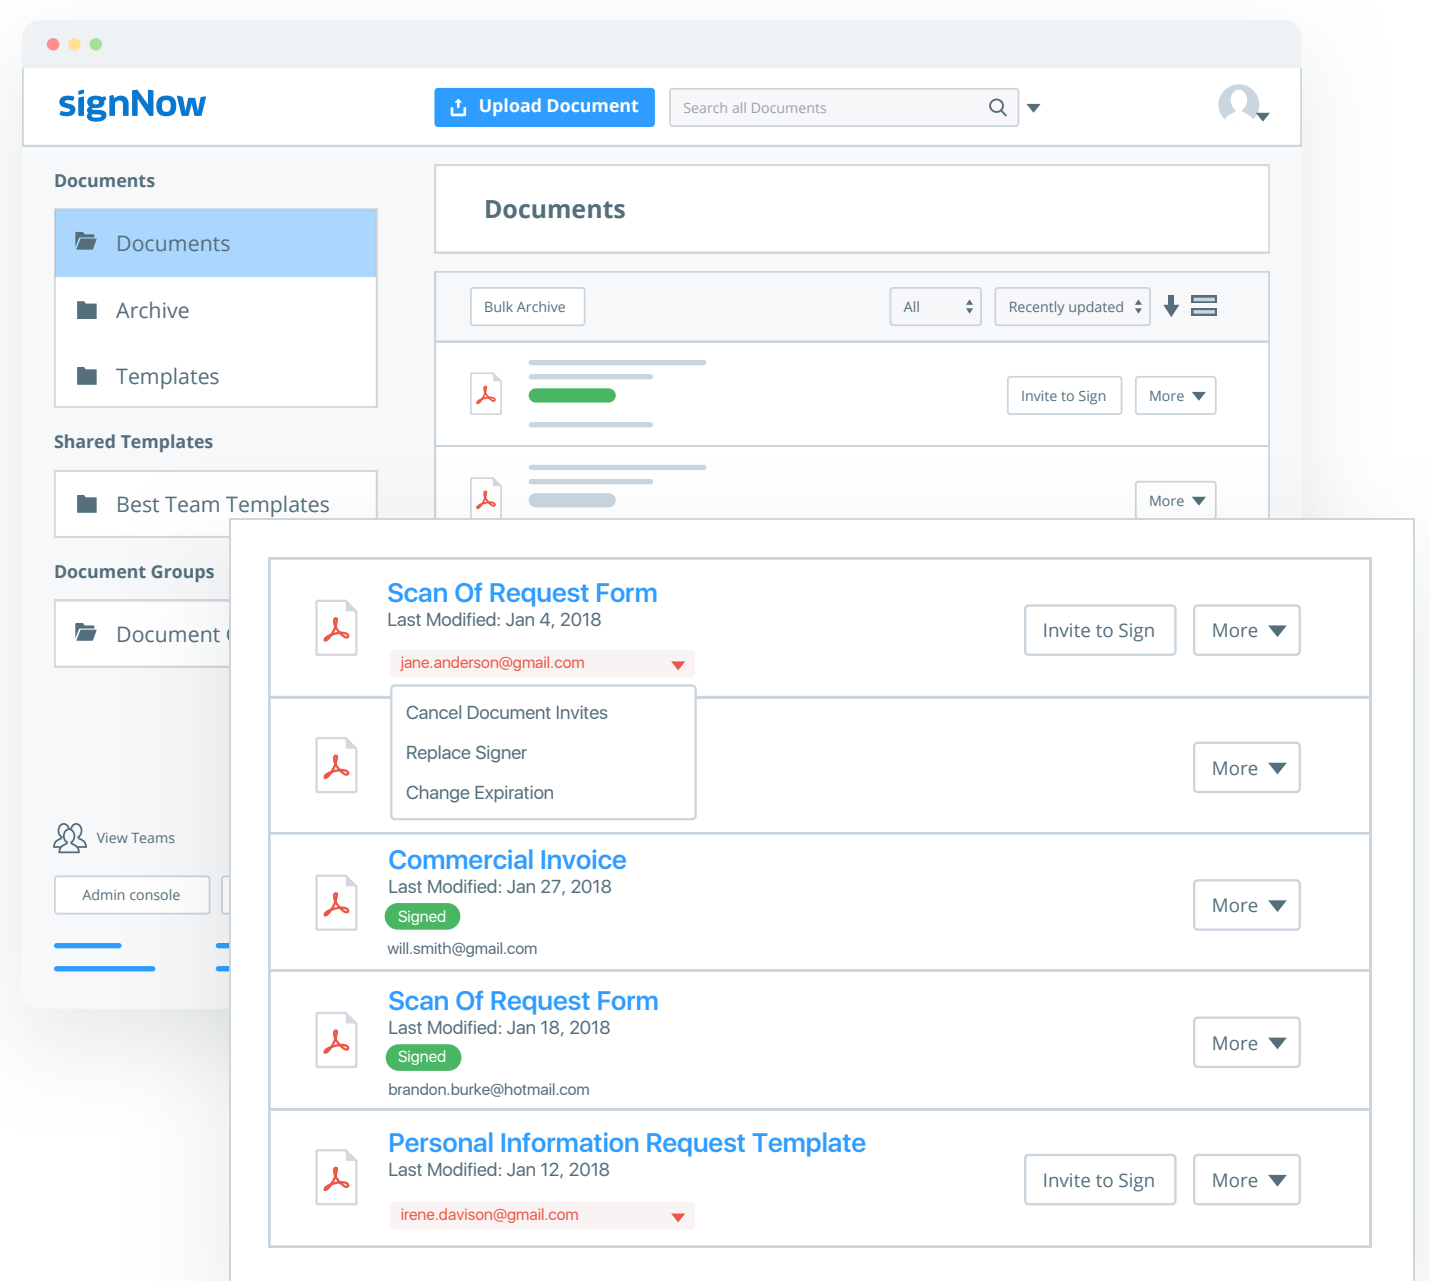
signNow

Upload Document

Search all Documents

Documents

Documents

Archive

Templates

Shared Templates

Best Team Templates

Document Groups

Document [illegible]

View Teams

Admin console

Documents

Bulk Archive

All

Recently updated

Invite to Sign

More

More

Scan Of Request Form
Last Modified: Jan 4, 2018

jane.anderson@gmail.com

Invite to Sign

More

Cancel Document Invites
Replace Signer
Change Expiration

More

Commercial Invoice
Last Modified: Jan 27, 2018
Signed
will.smith@gmail.com

More

Scan Of Request Form
Last Modified: Jan 18, 2018
Signed
brandon.burke@hotmail.com

More

Personal Information Request Template
Last Modified: Jan 12, 2018

irene.davison@gmail.com

Invite to Sign

More